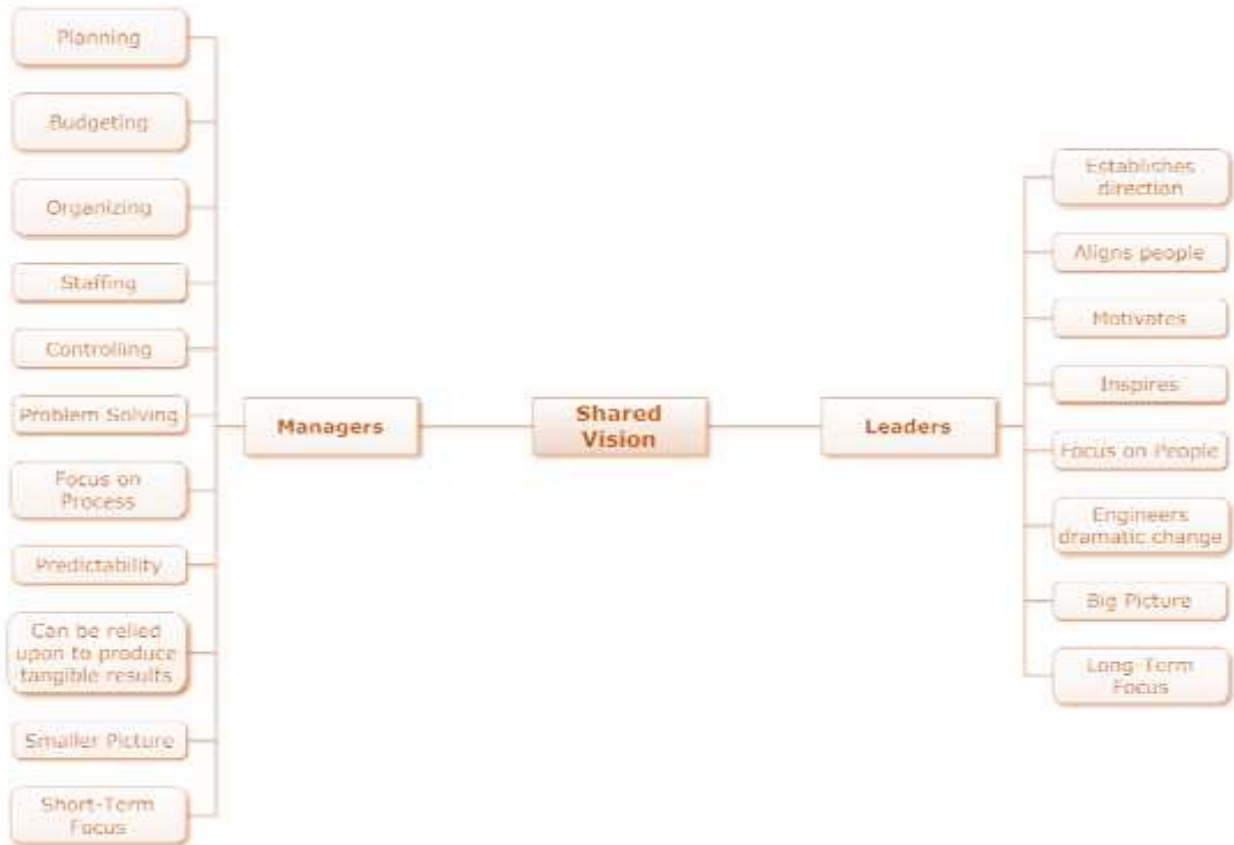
Planning

Budgeting

Organizing

Staffing

Controlling

Problem Solving

Focus on Process

Predictability

Can be relied upon to produce tangible results

Smaller Picture

Short-Term Focus

Managers

Shared Vision

Leaders

Establishes direction

Aligns people

Motivates

Inspires

Focus on People

Engineers dramatic change

Big Picture

Long-Term Focus